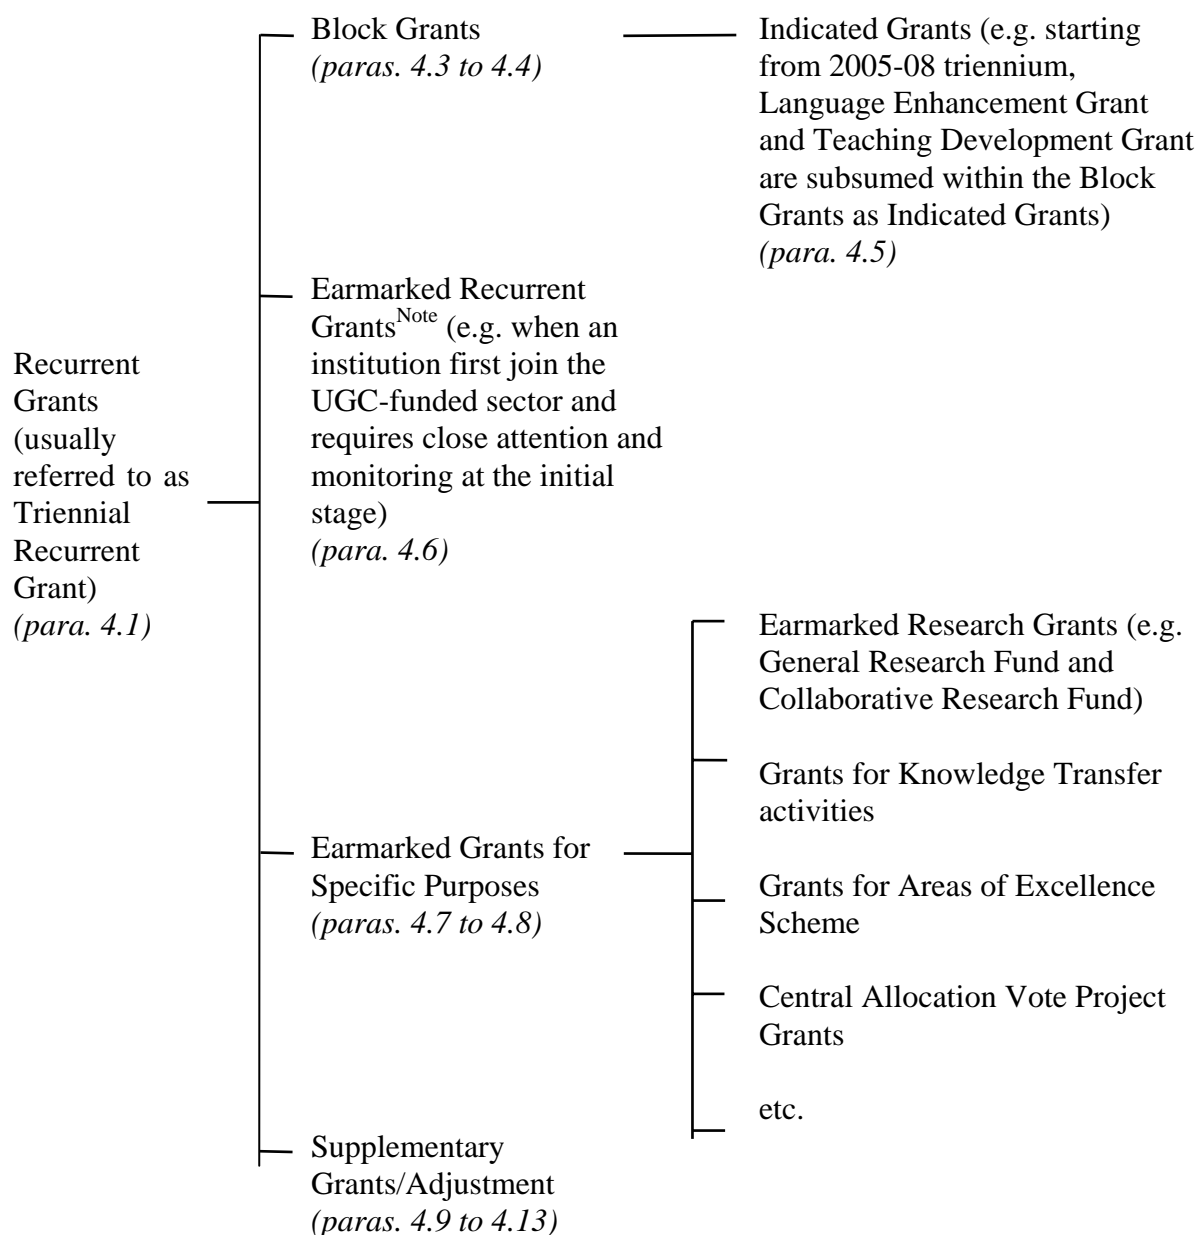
Recurrent Grants (usually referred to as Triennial Recurrent Grant) *(para. 4.1)*

Block Grants *(paras. 4.3 to 4.4)*

Indicated Grants (e.g. starting from 2005-08 triennium, Language Enhancement Grant and Teaching Development Grant are subsumed within the Block Grants as Indicated Grants) *(para. 4.5)*

Earmarked Recurrent Grants$^{Note}$ (e.g. when an institution first join the UGC-funded sector and requires close attention and monitoring at the initial stage) *(para. 4.6)*

Earmarked Grants for Specific Purposes *(paras. 4.7 to 4.8)*

Earmarked Research Grants (e.g. General Research Fund and Collaborative Research Fund)

Grants for Knowledge Transfer activities

Grants for Areas of Excellence Scheme

Central Allocation Vote Project Grants

etc.

Supplementary Grants/Adjustment *(paras. 4.9 to 4.13)*